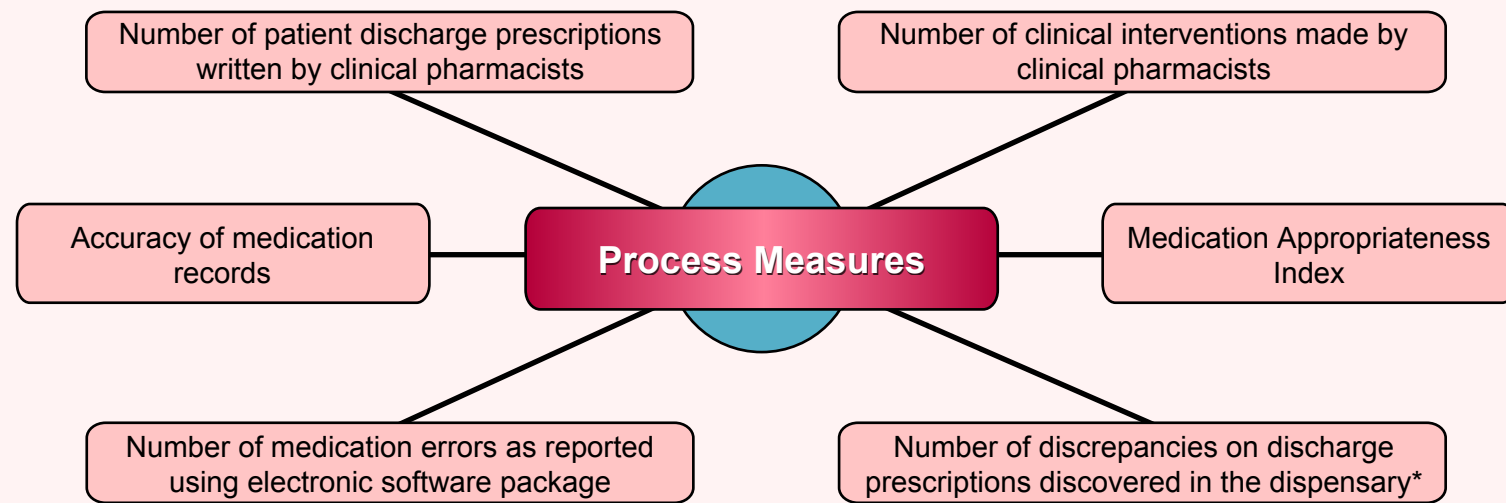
Number of patient discharge prescriptions written by clinical pharmacists

Number of clinical interventions made by clinical pharmacists

Accuracy of medication records

Process Measures

Medication Appropriateness Index

Number of medication errors as reported using electronic software package

Number of discrepancies on discharge prescriptions discovered in the dispensary*